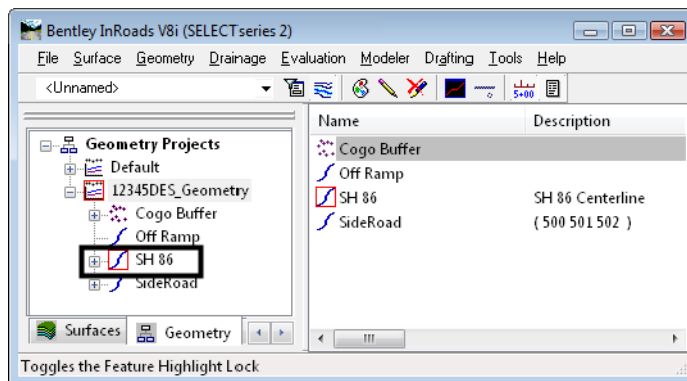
Bentley InRoads V8i (SELECTseries 2)

File Surface Geometry Drainage Evaluation Modeler Drafting Tools Help

<Unnamed>

5+00

Geometry Projects
Default
12345DES_Geometry
Cogo Buffer
Off Ramp
SH 86
SideRoad

| Name | Description |
|---|---|
| Cogo Buffer | |
| Off Ramp | |
| SH 86 | SH 86 Centerline |
| SideRoad | ( 500 501 502 ) |

Surfaces Geometry

III

Toggles the Feature Highlight Lock